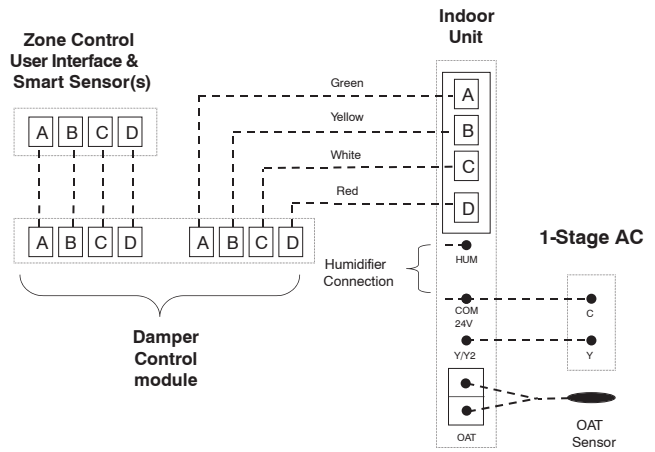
Zone Control
User Interface &
Smart Sensor(s)

A B C D

Indoor
Unit

Green
Yellow
White
Red

A
B
C
D

A B C D    A B C D

Damper
Control
module

1-Stage AC

Humidifier
Connection

HUM

COM
24V

Y/Y2

C

Y

OAT

OAT
Sensor